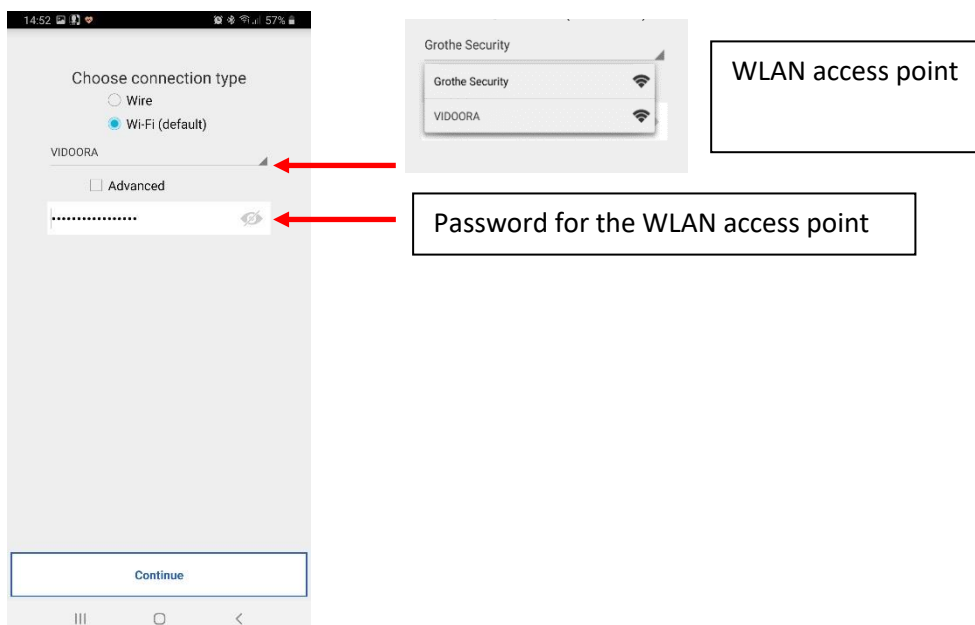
14:52 57%

Choose connection type

Wire

Wi-Fi (default)

VIDOORA

Advanced

••••••••••••••••

Continue

Grothe Security

Grothe Security

VIDOORA

WLAN access point

Password for the WLAN access point